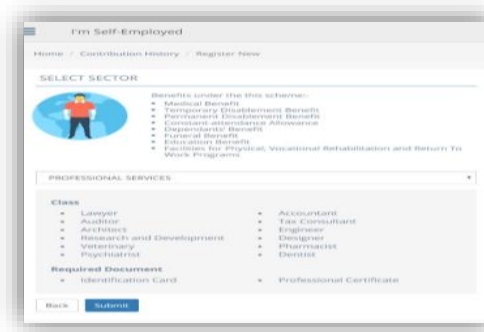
I'm Self-Employed

Home / Contribution History / Register New

SELECT SECTOR

Benefits under the this scheme:
- Medical Benefit
- Temporary Disablement Benefit
- Permanent Disablement Benefit
- Constant-attendance Allowance
- Dependants' Benefit
- Funeral Benefit
- Education Benefit
- Facilities for Physical, Vocational Rehabilitation and Return To Work Programs

PROFESSIONAL SERVICES

Class
- Lawyer
- Auditor
- Architect
- Research and Development
- Veterinary
- Psychiatrist
- Accountant
- Tax Consultant
- Engineer
- Designer
- Pharmacist
- Dentist

Required Document
- Identification Card
- Professional Certificate

Back Submit